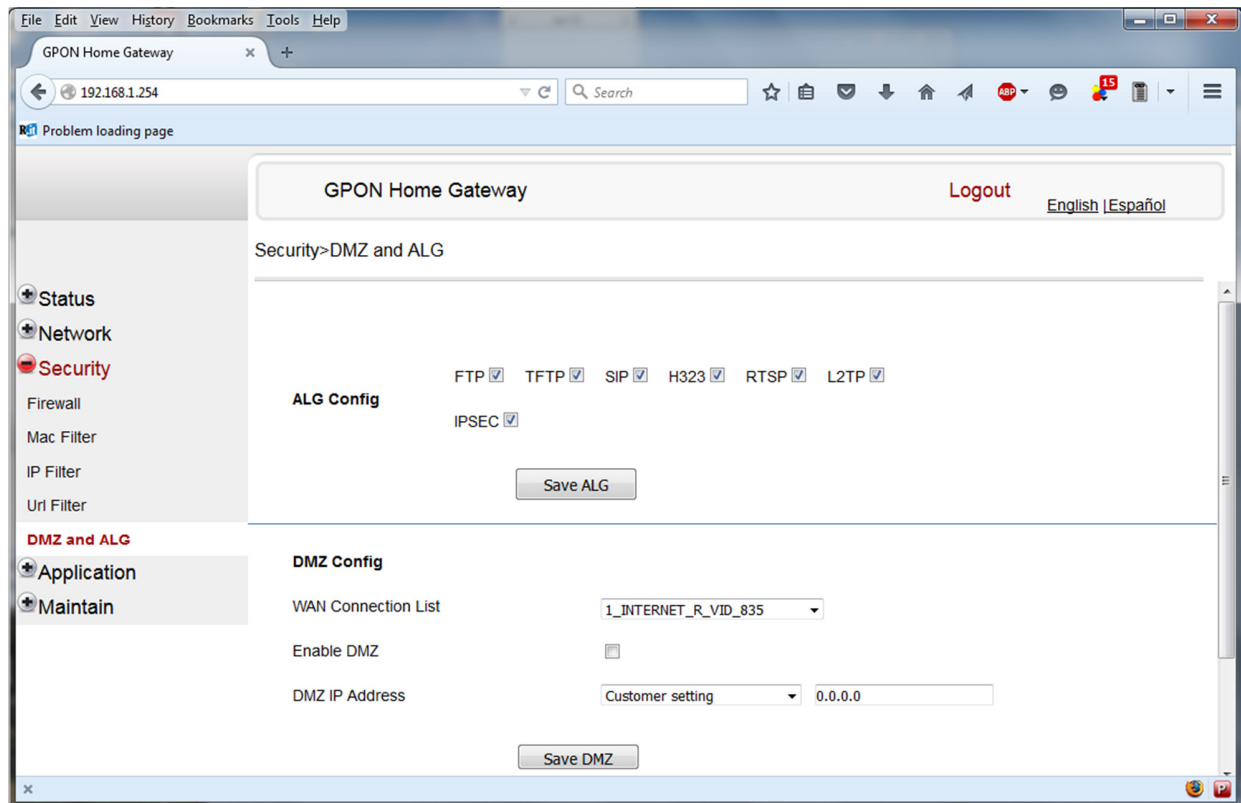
File Edit View History Bookmarks Tools Help

GPON Home Gateway ×

192.168.1.254

Search

15

ABP

Problem loading page

GPON Home Gateway

Logout

English |Español

Security>DMZ and ALG

Status
Network
Security
Firewall
Mac Filter
IP Filter
Url Filter
DMZ and ALG
Application
Maintain

ALG Config

FTP TFTP SIP H323 RTSP L2TP

IPSEC

Save ALG

DMZ Config

WAN Connection List 1_INTERNET_R_VID_835

Enable DMZ

DMZ IP Address Customer setting 0.0.0.0

Save DMZ